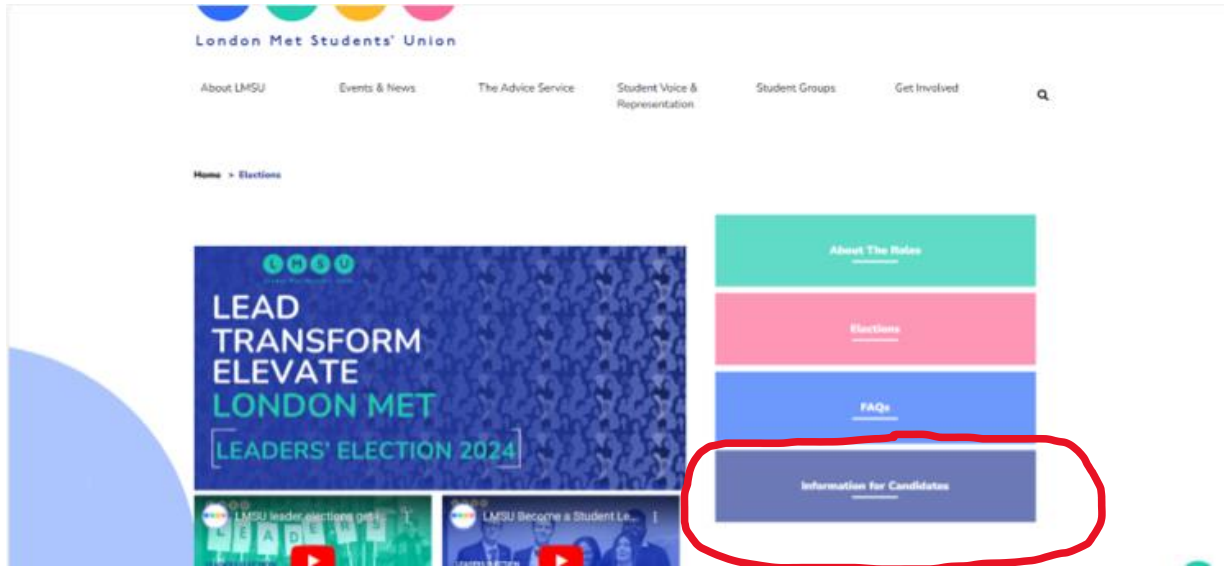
London Met Students' Union

About LMSU
Events & News
The Advice Service
Student Voice & Representation
Student Groups
Get Involved

Home > Elections

LMSU

LEAD
TRANSFORM
ELEVATE
LONDON MET
LEADERS' ELECTION 2024

LMSU leader elections get...

LMSU Become a Student Le...

About The Roles

Elections

FAQs

Information for Candidates